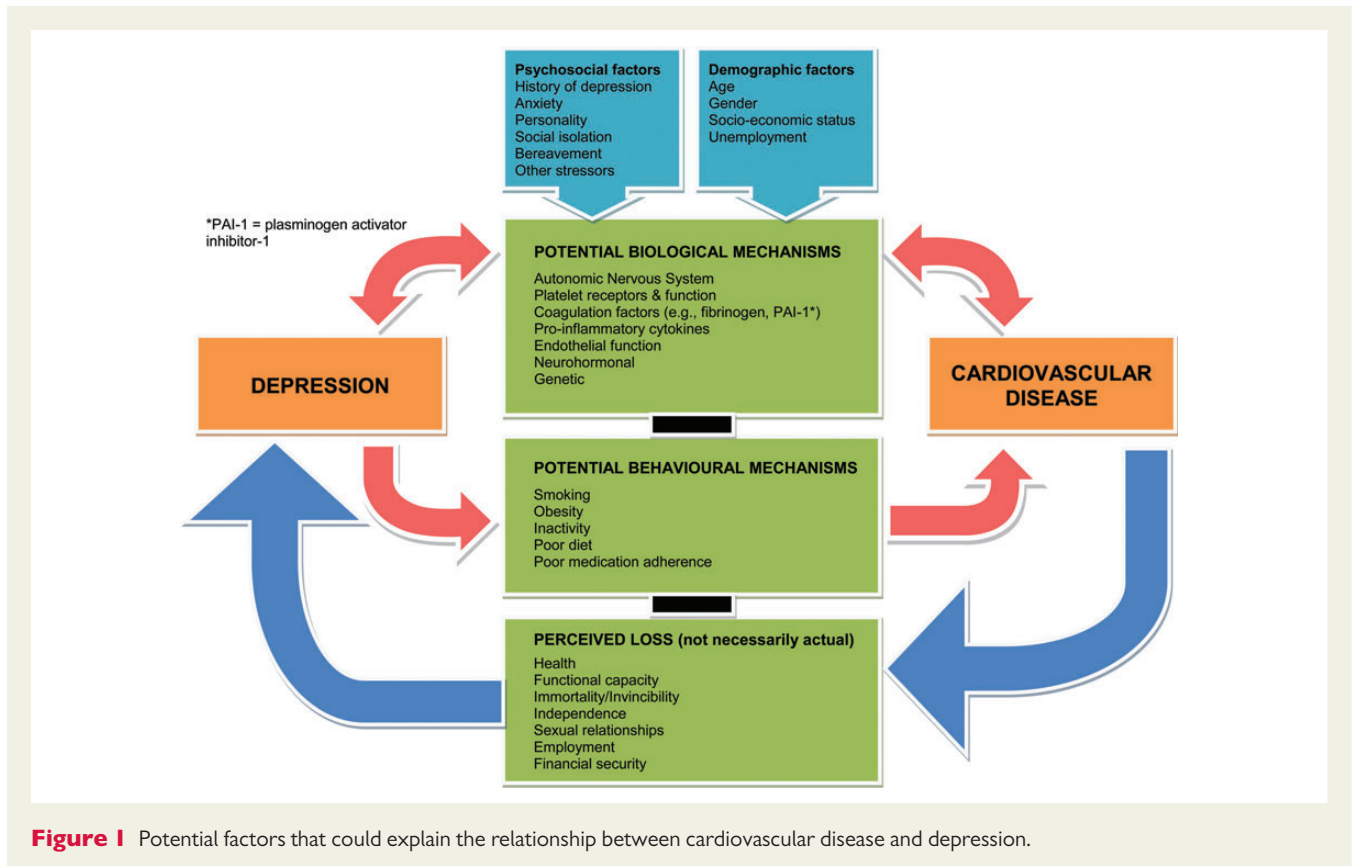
Psychosocial factors
History of depression
Anxiety
Personality
Social isolation
Bereavement
Other stressors

Demographic factors
Age
Gender
Socio-economic status
Unemployment

*PAI-1 = plasminogen activator inhibitor-1

POTENTIAL BIOLOGICAL MECHANISMS
Autonomic Nervous System
Platelet receptors & function
Coagulation factors (e.g., fibrinogen, PAI-1*)
Pro-inflammatory cytokines
Endothelial function
Neurohormonal
Genetic

DEPRESSION

CARDIOVASCULAR DISEASE

POTENTIAL BEHAVIOURAL MECHANISMS
Smoking
Obesity
Inactivity
Poor diet
Poor medication adherence

PERCEIVED LOSS (not necessarily actual)
Health
Functional capacity
Immortality/Invincibility
Independence
Sexual relationships
Employment
Financial security

Figure 1 Potential factors that could explain the relationship between cardiovascular disease and depression.